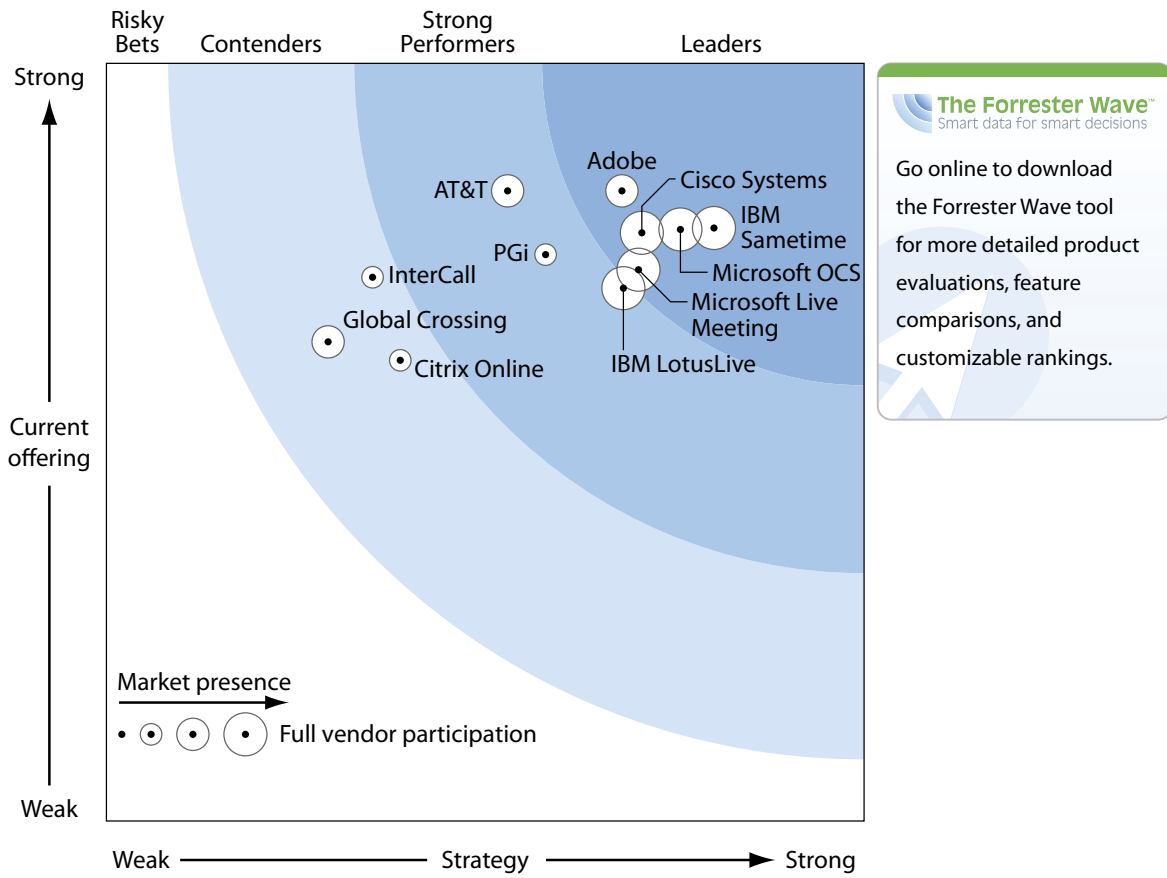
Risky Bets

Contenders

Strong Performers

Leaders

Strong

Current offering

Weak

Adobe

AT&T

Cisco Systems

IBM Sametime

PGi

Microsoft OCS

InterCall

Microsoft Live Meeting

Global Crossing

Citrix Online

IBM LotusLive

Market presence

Full vendor participation

Weak

Strategy

Strong

The Forrester Wave™
Smart data for smart decisions

Go online to download the Forrester Wave tool for more detailed product evaluations, feature comparisons, and customizable rankings.